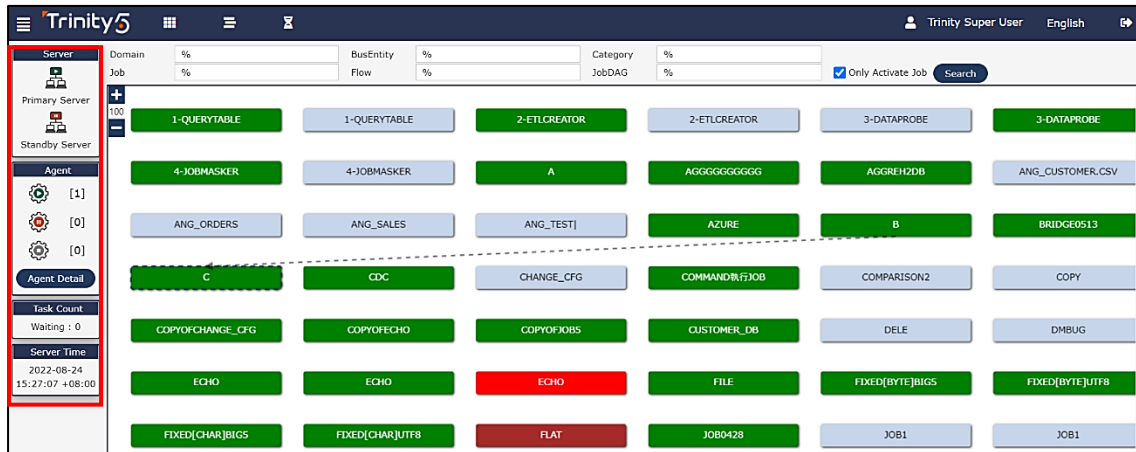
Trinity5

Trinity Super User English

Server
Primary Server
Standby Server

Agent
[1]
[0]
[0]
Agent Detail

Task Count
Waiting : 0

Server Time
2022-08-24
15:27:07 +08:00

Domain %
Job %
BusEntity %
Flow %
Category %
JobDAG %
Only Activate Job
Search

+
100
−

| 1-QUERYTABLE | 1-QUERYTABLE | 2-ETLCREATOR | 2-ETLCREATOR | 3-DATAPROBE | 3-DATAPROBE |
|---|---|---|---|---|---|
| 4-JOBMASKER | 4-JOBMASKER | A | AGGGGGGGGGG | AGGREH2DB | ANG_CUSTOMER.CSV |
| ANG_ORDERS | ANG_SALES | ANG_TEST| | AZURE | B | BRIDGE0513 |
| C | CDC | CHANGE_CFG | COMMAND執行JOB | COMPARISON2 | COPY |
| COPYOFCHANGE_CFG | COPYOFECHO | COPYOFJOB5 | CUSTOMER_DB | DELE | DMBUG |
| ECHO | ECHO | ECHO | FILE | FIXED[BYTE]BIG5 | FIXED[BYTE]UTF8 |
| FIXED[CHAR]BIG5 | FIXED[CHAR]UTF8 | FLAT | JOB0428 | JOB1 | JOB1 |